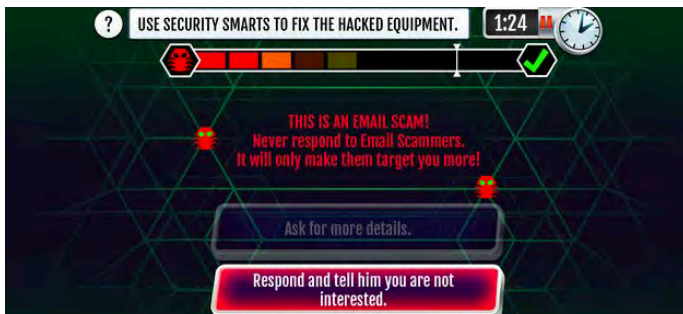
?
USE SECURITY SMARTS TO FIX THE HACKED EQUIPMENT.
1:24

THIS IS AN EMAIL SCAM!
Never respond to Email Scammers.
It will only make them target you more!

Ask for more details.

Respond and tell him you are not interested.